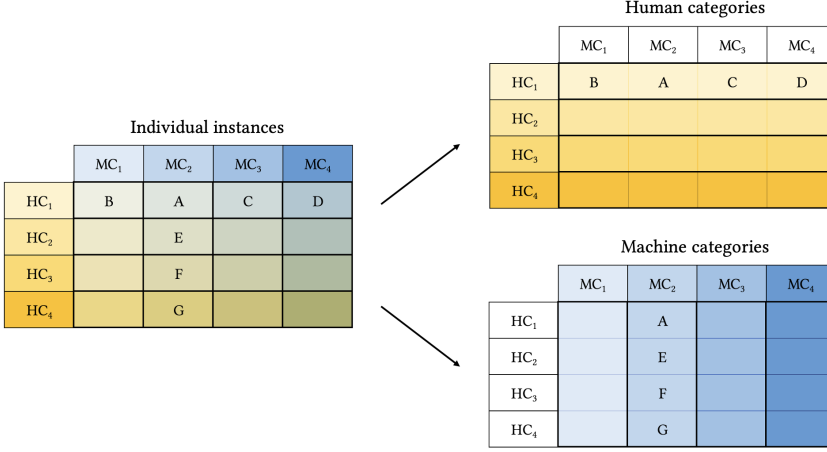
Individual instances

| | $MC_1$ | $MC_2$ | $MC_3$ | $MC_4$ |
|---|---|---|---|---|
| $HC_1$ | B | A | C | D |
| $HC_2$ | | E | | |
| $HC_3$ | | F | | |
| $HC_4$ | | G | | |

Human categories

| | $MC_1$ | $MC_2$ | $MC_3$ | $MC_4$ |
|---|---|---|---|---|
| $HC_1$ | B | A | C | D |
| $HC_2$ | | | | |
| $HC_3$ | | | | |
| $HC_4$ | | | | |

Machine categories

| | $MC_1$ | $MC_2$ | $MC_3$ | $MC_4$ |
|---|---|---|---|---|
| $HC_1$ | | A | | |
| $HC_2$ | | E | | |
| $HC_3$ | | F | | |
| $HC_4$ | | G | | |